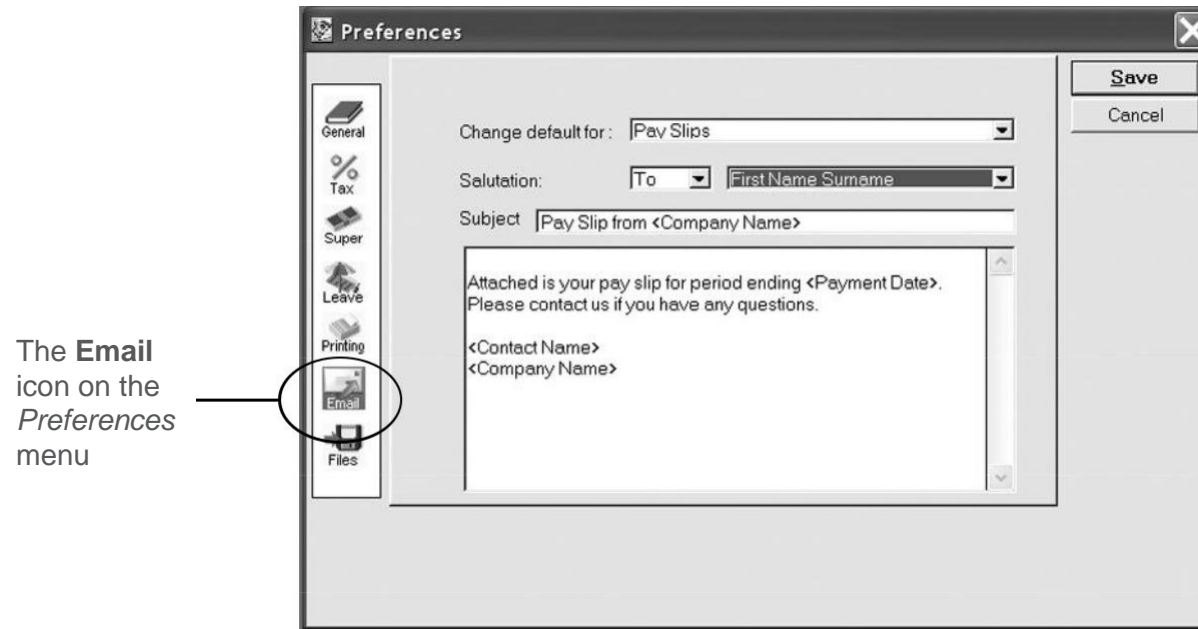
The **Email** icon on the *Preferences* menu

Preferences

Save

Cancel

General

Tax

Super

Leave

Printing

Email

Files

Change default for : Pay Slips

Salutation: To First Name Surname

Subject Pay Slip from <Company Name>

Attached is your pay slip for period ending <Payment Date>. Please contact us if you have any questions.

<Contact Name>
<Company Name>